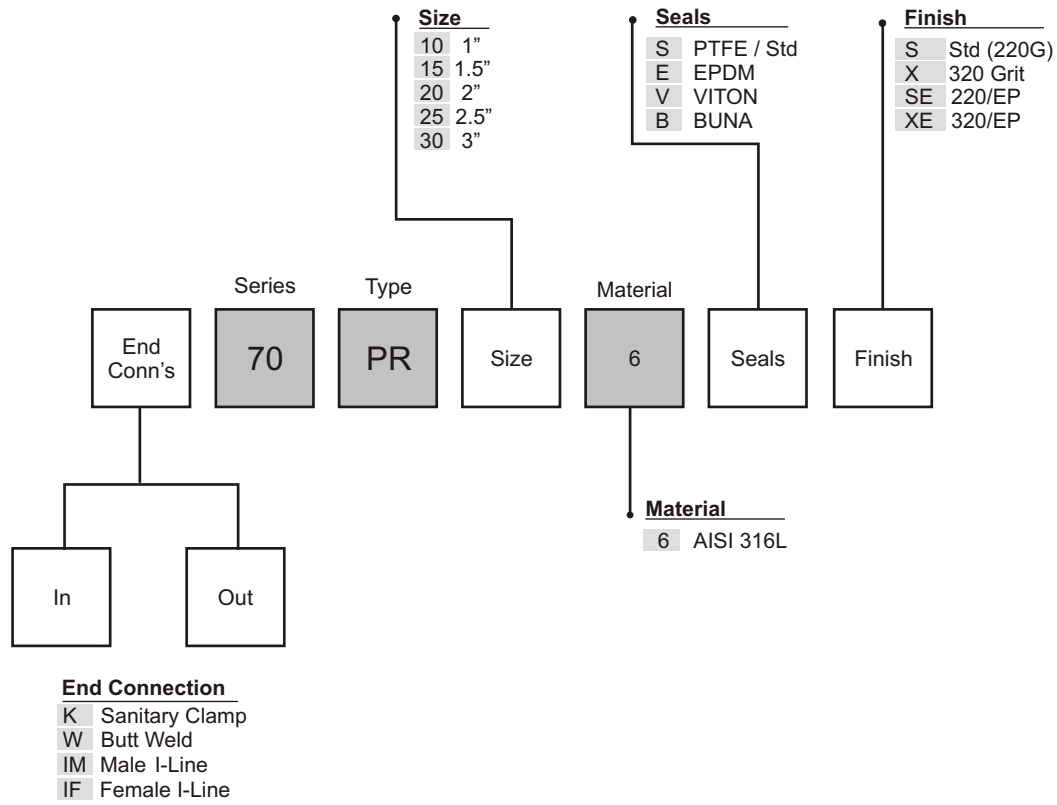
Size

| | |
|---|---|
| 10 | 1” |
| 15 | 1.5” |
| 20 | 2” |
| 25 | 2.5” |
| 30 | 3” |

Seals

| | |
|---|---|
| S | PTFE / Std |
| E | EPDM |
| V | VITON |
| B | BUNA |

Finish

| | |
|---|---|
| S | Std (220G) |
| X | 320 Grit |
| SE | 220/EP |
| XE | 320/EP |

Series

Type

Material

End Conn’s

70

PR

Size

6

Seals

Finish

Material

| | |
|---|---|
| 6 | AISI 316L |

In

Out

End Connection

| | |
|---|---|
| K | Sanitary Clamp |
| W | Butt Weld |
| IM | Male I-Line |
| IF | Female I-Line |